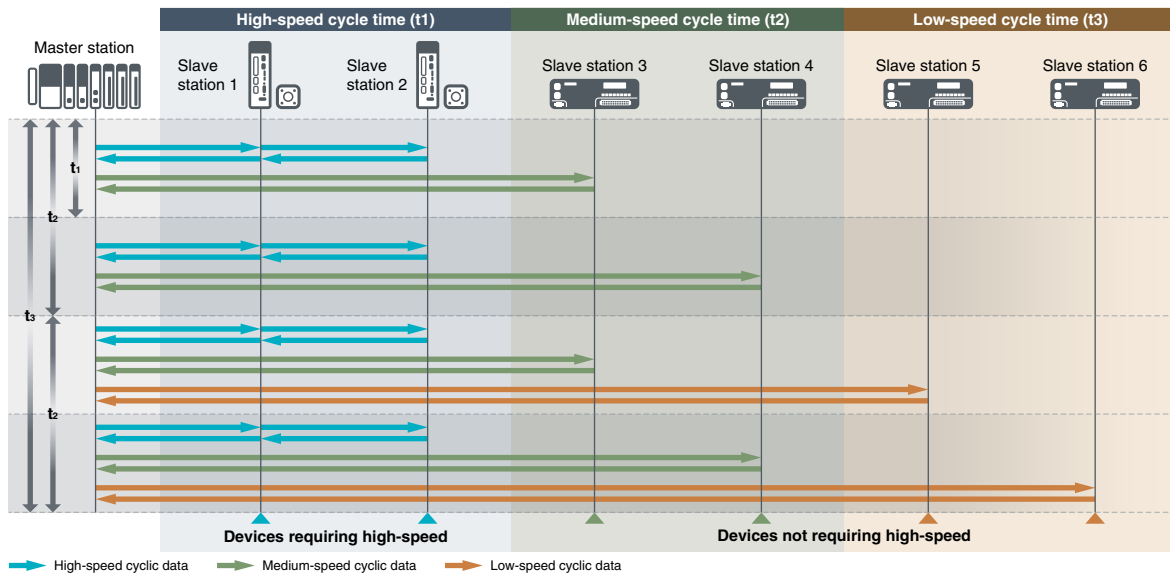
High-speed cycle time (t1)

Medium-speed cycle time (t2)

Low-speed cycle time (t3)

Master station

Slave station 1

Slave station 2

Slave station 3

Slave station 4

Slave station 5

Slave station 6

$t_1$

$t_2$

$t_3$

$t_2$

Devices requiring high-speed

Devices not requiring high-speed

High-speed cyclic data

Medium-speed cyclic data

Low-speed cyclic data